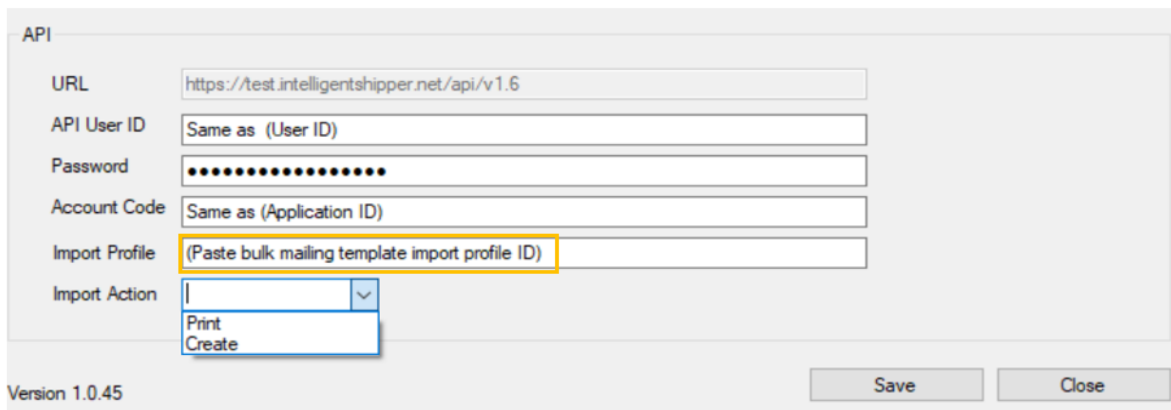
API

URL https://test.intelligentshipper.net/api/v1.6

API User ID Same as (User ID)

Password ••••••••••••••••••

Account Code Same as (Application ID)

Import Profile (Paste bulk mailing template import profile ID)

Import Action

Print
Create

Version 1.0.45

Save

Close